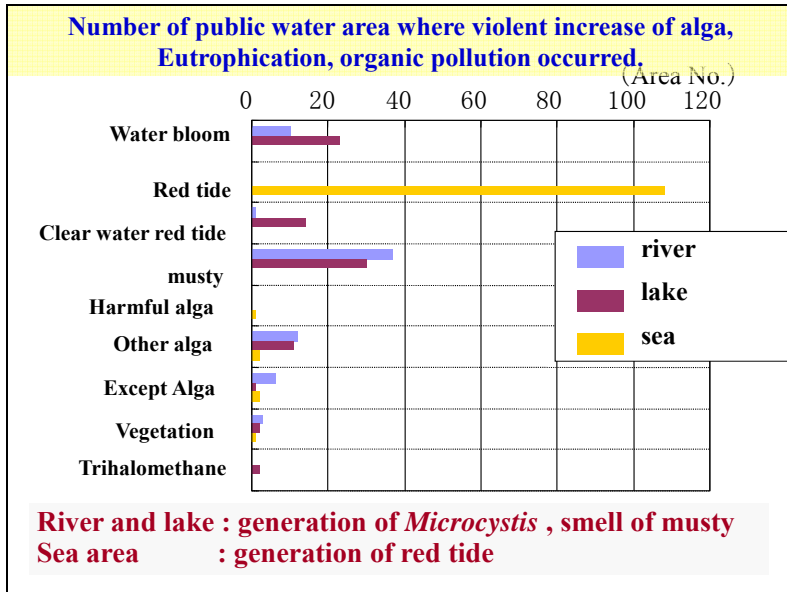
Number of public water area where violent increase of alga, Eutrophication, organic pollution occurred.

（Area No.）

0 20 40 60 80 100 120

Water bloom
Red tide
Clear water red tide
musty
Harmful alga
Other alga
Except Alga
Vegetation
Trihalomethane

river
lake
sea

River and lake : generation of *Microcystis* , smell of musty
Sea area : generation of red tide